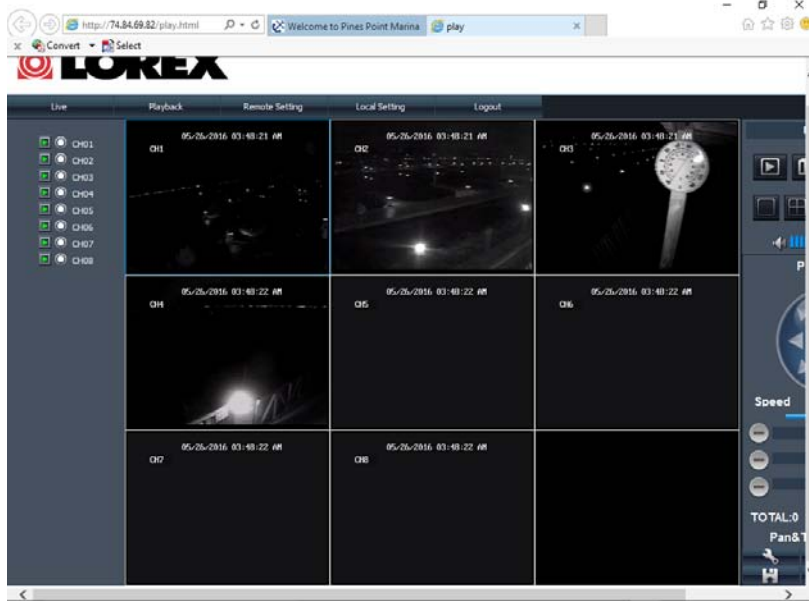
http://74.84.69.82/play.html
Welcome to Pines Point Marina
play
Convert Select
LOREX
Live
Playback
Remote Setting
Local Setting
Logout
CH01
CH02
CH03
CH04
CH05
CH06
CH07
CH08
05/26/2016 03:48:21 AM
CH1
05/26/2016 03:48:21 AM
CH2
05/26/2016 03:48:21 AM
CH3
05/26/2016 03:48:22 AM
CH4
05/26/2016 03:48:22 AM
CH5
05/26/2016 03:48:22 AM
CH6
05/26/2016 03:48:22 AM
CH7
05/26/2016 03:48:22 AM
CH8
P
Speed
TOTAL:0
Pan&T